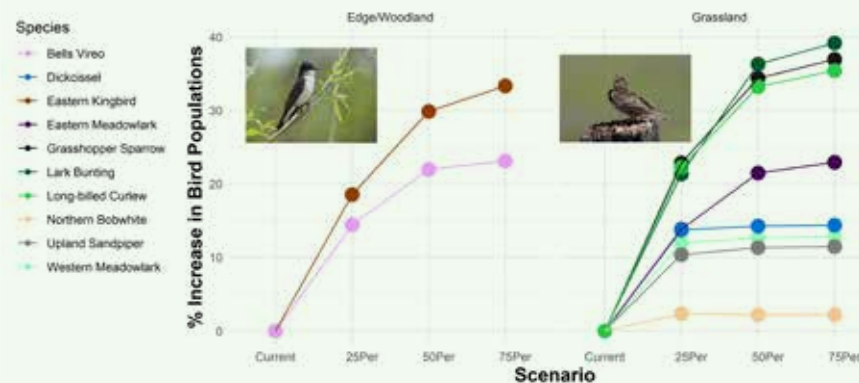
Species
Bells Vireo
Dickcissel
Eastern Kingbird
Eastern Meadowlark
Grasshopper Sparrow
Lark Bunting
Long-billed Curlew
Northern Bobwhite
Upland Sandpiper
Western Meadowlark

Edge/Woodland

Grassland

% Increase in Bird Populations

40
30
20
10
0

Current
25Per
50Per
75Per

Current
25Per
50Per
75Per

Scenario